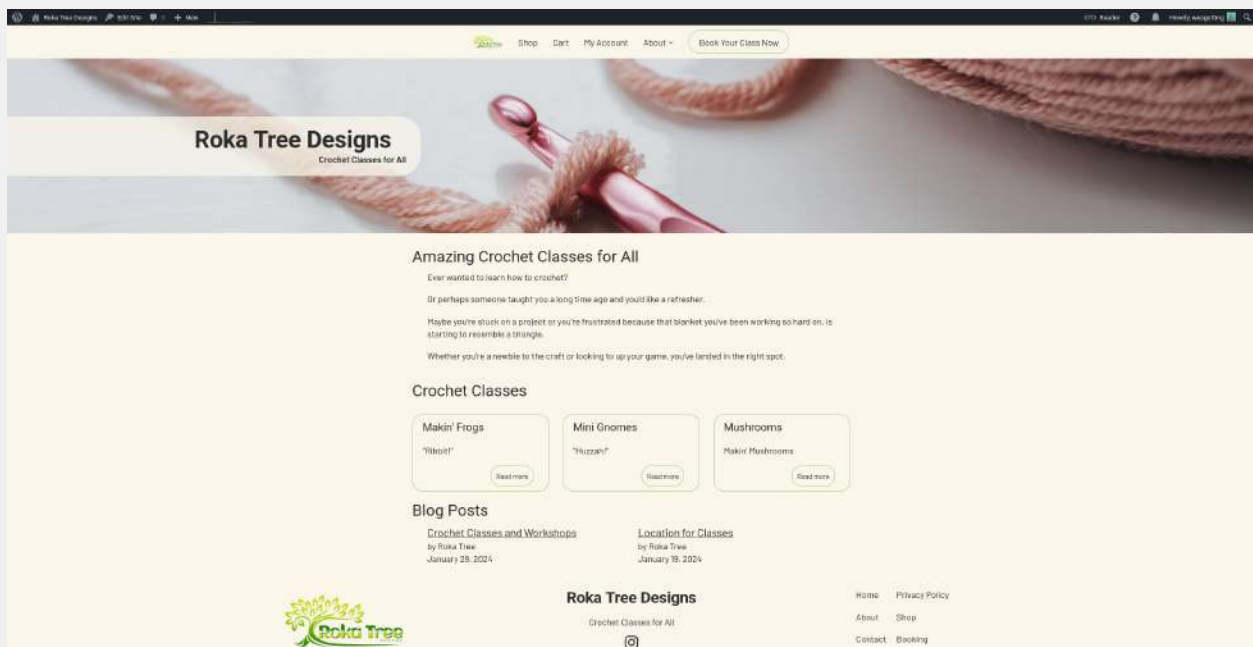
Roka Tree Designs   Edit Site   + New

Howdy, wasgsting

Shop   Cart   My Account   About   Book Your Class Now

Roka Tree Designs
Crochet Classes for All

Amazing Crochet Classes for All

Ever wanted to learn how to crochet?

Or perhaps someone taught you a long time ago and you'd like a refresher.

Maybe you're stuck on a project or you're frustrated because that blanket you've been working so hard on, is starting to resemble a triangle.

Whether you're a newbie to the craft or looking to up your game, you've landed in the right spot.

Crochet Classes

| Makin' Frogs | Mini Gnomes | Mushrooms |
|---|---|---|
| "Ribbit!" | "Huzzah!" | Makin' Mushrooms |
| Read more | Read more | Read more |

Blog Posts

Crochet Classes and Workshops
by Roka Tree
January 29, 2024

Location for Classes
by Roka Tree
January 19, 2024

Roka Tree

Roka Tree Designs
Crochet Classes for All

Home   Privacy Policy
About   Shop
Contact   Booking